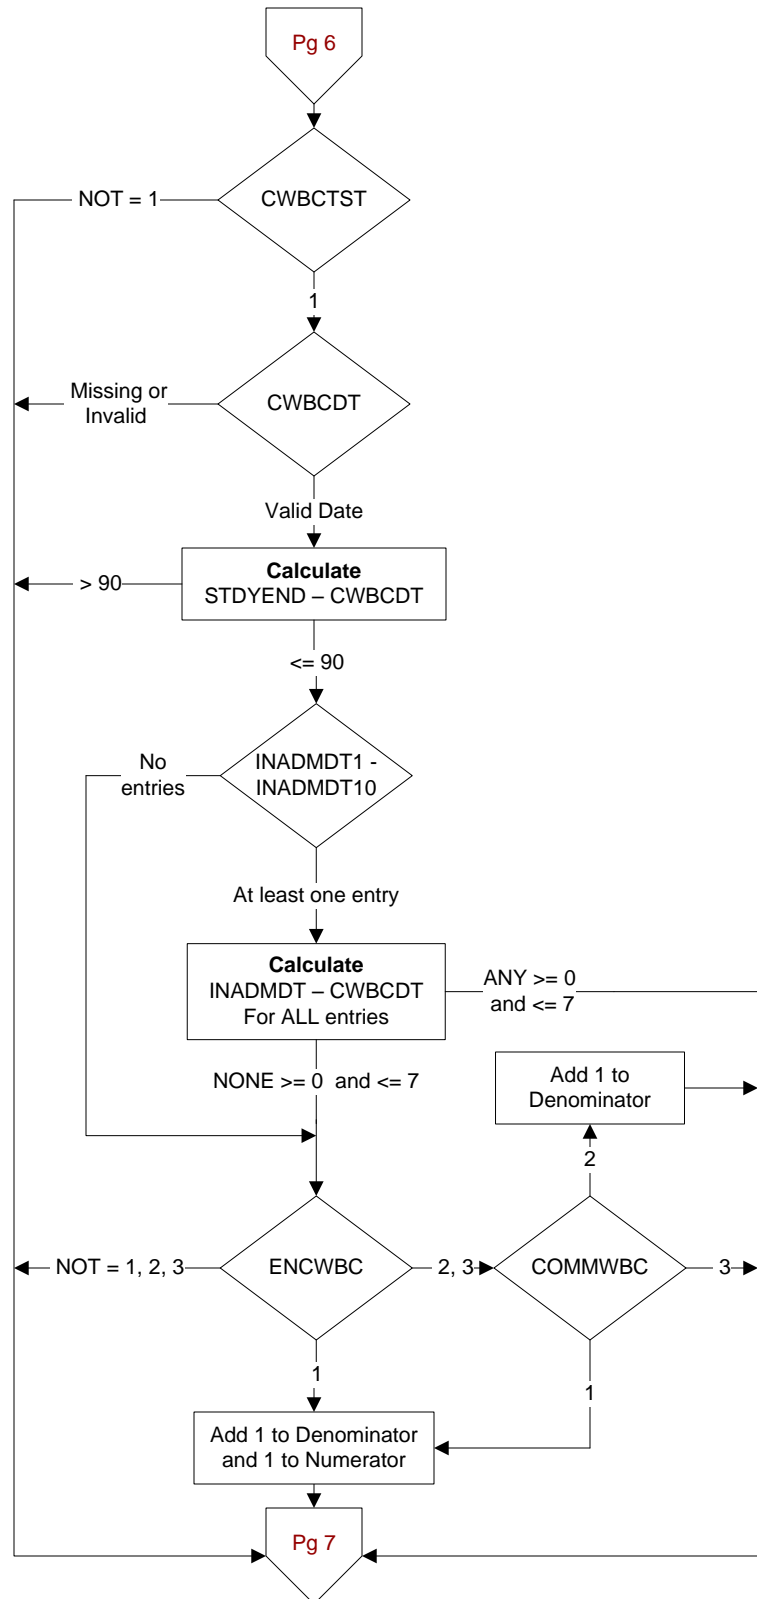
Pg 6

CWBCTST

NOT = 1

1

CWBCDT

Missing or Invalid

Valid Date

**Calculate**
STDYEND – CWBCDT

> 90

<= 90

INADMDT1 - INADMDT10

No entries

At least one entry

**Calculate**
INADMDT – CWBCDT
For ALL entries

ANY >= 0 and <= 7

NONE >= 0 and <= 7

Add 1 to Denominator

2

ENCWBC

NOT = 1, 2, 3

2, 3

COMMWBC

3

1

1

Add 1 to Denominator and 1 to Numerator

Pg 7